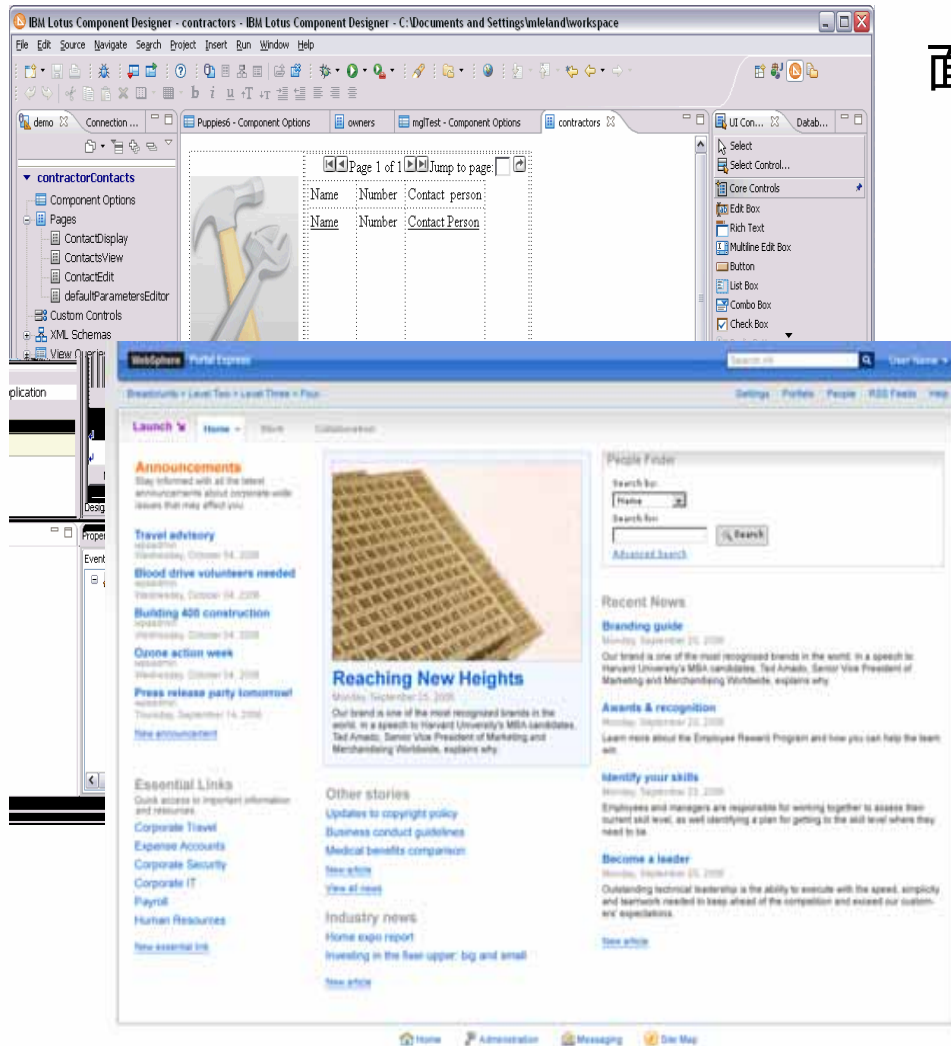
IBM Lotus Component Designer - contractors - IBM Lotus Component Designer - C:\Documents and Settings\mleland\workspace

File Edit Source Navigate Search Project Insert Run Window Help

demo Connection ...

contractorContacts
Component Options
Pages
ContactDisplay
ContactsView
ContactEdit
defaultParametersEditor
Custom Controls
XML Schemas
View Queries

Puppies6 - Component Options owners mglTest - Component Options contractors

Page 1 of 1 Jump to page:

| Name | Number | Contact person |
|---|---|---|
| Name | Number | Contact Person |

UI Con... Datab...
Select
Select Control...
Core Controls
Edit Box
Rich Text
Multiline Edit Box
Button
List Box
Combo Box
Check Box

plication
Design
Proper
Event

WebSphere Portal Express
Search ... User Name
Breadcrumb > Level Two > Level Three > Four
Settings Portlets People RSS Feeds Help
Launch Home Work Collaboration

Announcements
Stay informed with all the latest announcements about corporate-wide issues that may affect you
Travel advisory
Wednesday, October 04, 2006
Blood drive volunteers needed
Wednesday, October 04, 2006
Building 405 construction
Wednesday, October 04, 2006
Ozone action week
Wednesday, October 04, 2006
Press release party tomorrow!
Thursday, September 14, 2006
New announcement

Essential Links
Quick access to important information and resources
Corporate Travel
Expense Accounts
Corporate Security
Corporate IT
Payroll
Human Resources
New essential link

Reaching New Heights
Monday, September 25, 2006
Our brand is one of the most recognized brands in the world. In a speech to Harvard University's MBA candidates, Ted Amado, Senior Vice President of Marketing and Merchandising Worldwide, explains why.

Other stories
Updates to copyright policy
Business conduct guidelines
Medical benefits comparison
New article
View all news

Industry news
Home expo report
Investing in the fixer upper: big and small
New article

People Finder
Search by:
Name
Search for:
Search
Advanced search

Recent News
Branding guide
Monday, September 25, 2006
Our brand is one of the most recognized brands in the world. In a speech to Harvard University's MBA candidates, Ted Amado, Senior Vice President of Marketing and Merchandising Worldwide, explains why.
Awards & recognition
Monday, September 25, 2006
Learn more about the Employee Reward Program and how you can help the team win.
Identify your skills
Monday, September 25, 2006
Employees and managers are responsible for working together to assess their current skill level, as well identifying a plan for getting to the skill level where they need to be.
Become a leader
Monday, September 25, 2006
Outstanding technical leadership is the ability to execute with the speed, simplicity and teamwork needed to keep ahead of the competition and exceed our customers' expectations.
New article

Home Administration Messaging Site Map